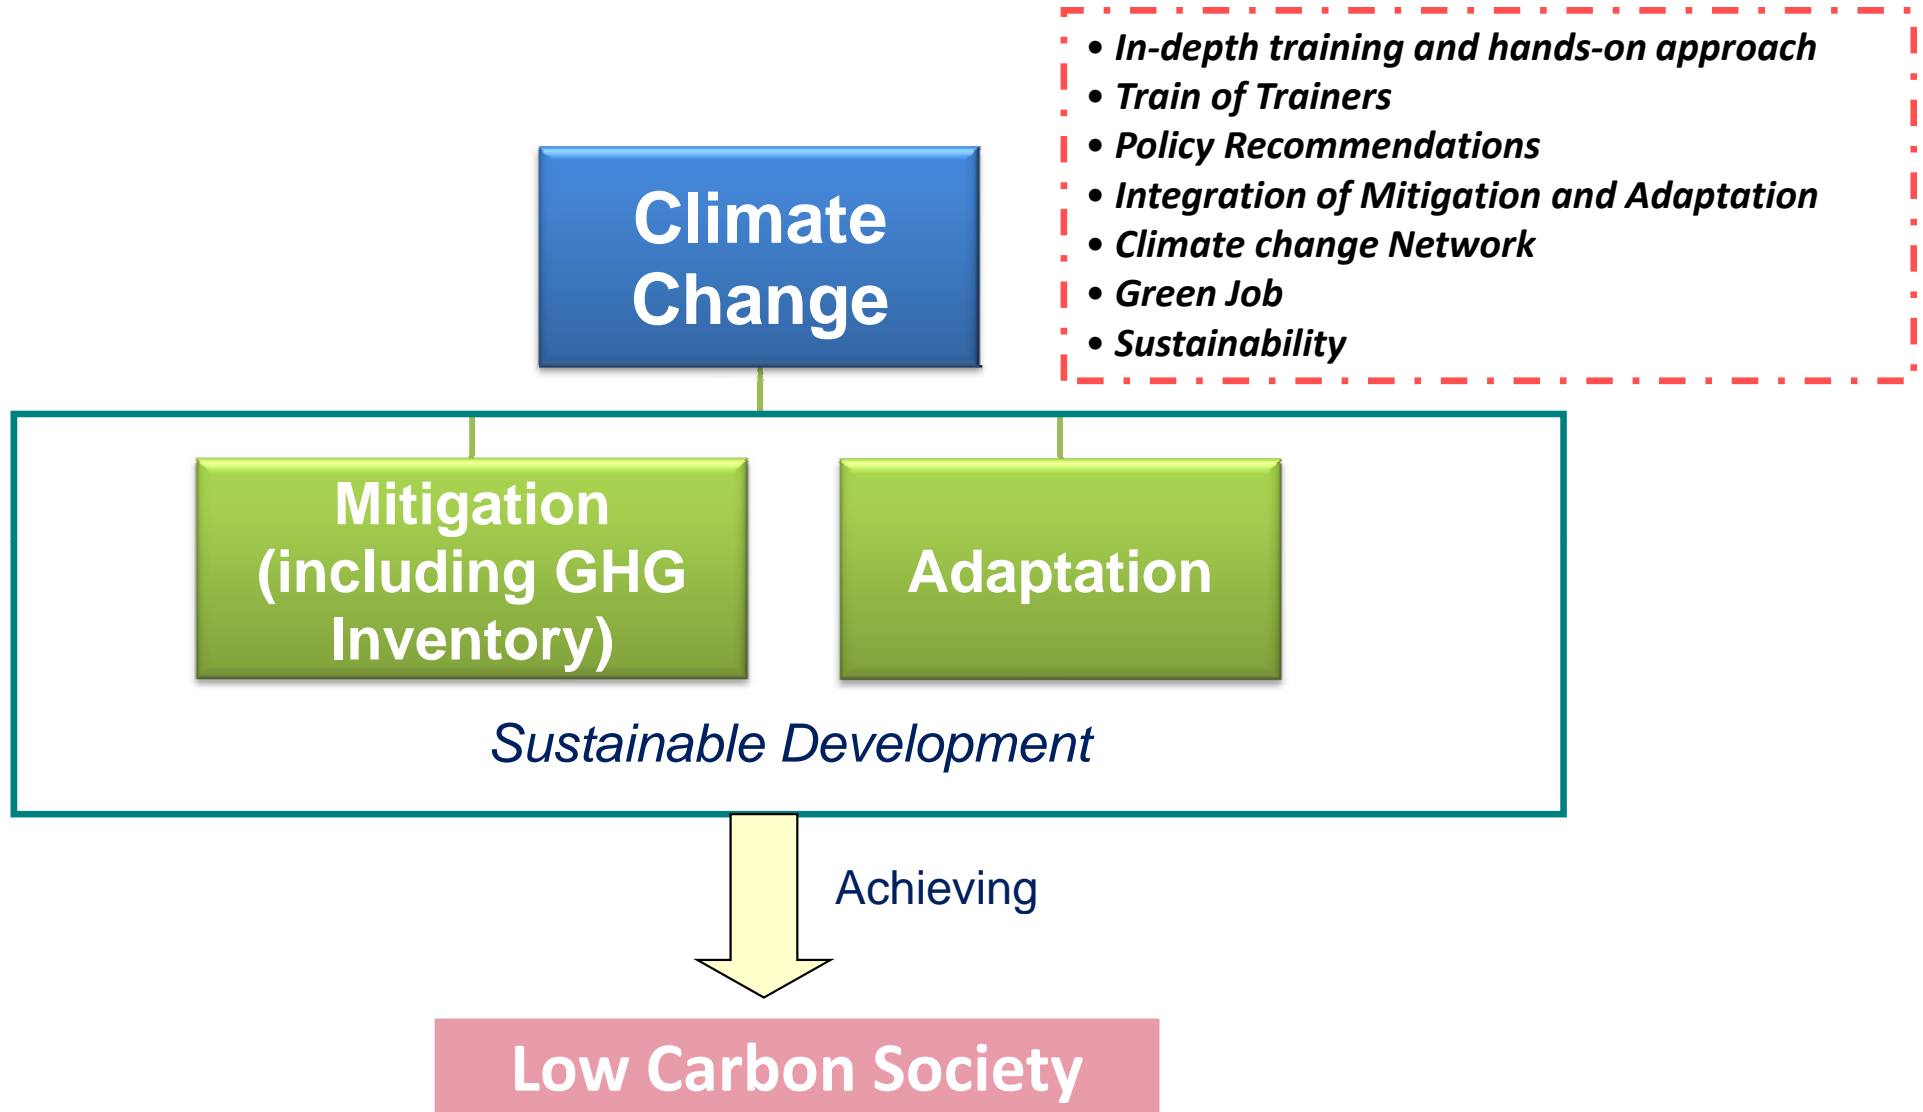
- In-depth training and hands-on approach
- Train of Trainers
- Policy Recommendations
- Integration of Mitigation and Adaptation
- Climate change Network
- Green Job
- Sustainability

Climate Change

Mitigation (including GHG Inventory)

Adaptation

Sustainable Development

Achieving

Low Carbon Society